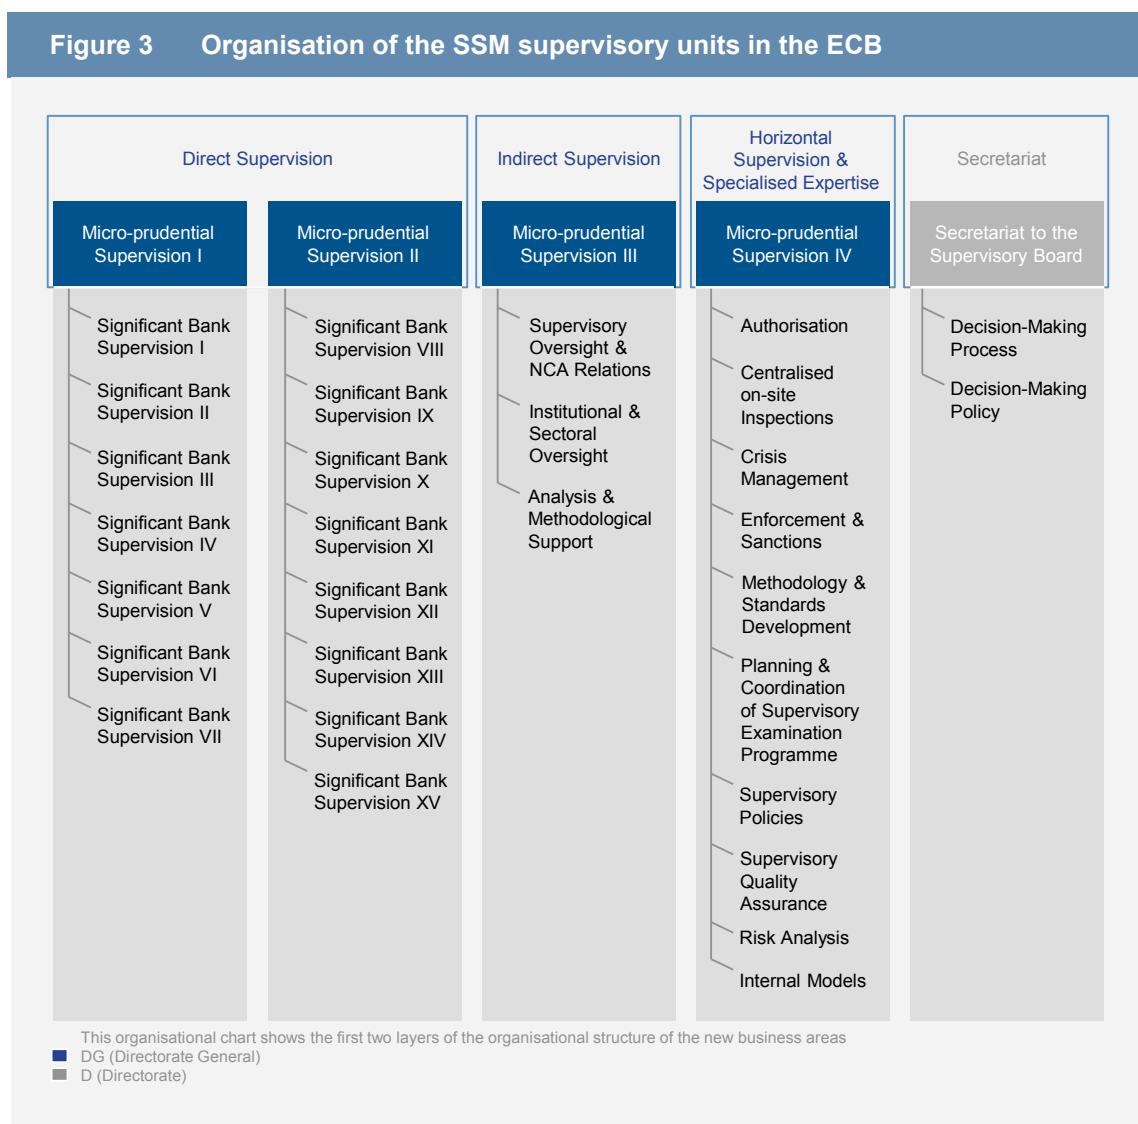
Figure 3 Organisation of the SSM supervisory units in the ECB

Direct Supervision

Micro-prudential Supervision I

Significant Bank Supervision I

Significant Bank Supervision II

Significant Bank Supervision III

Significant Bank Supervision IV

Significant Bank Supervision V

Significant Bank Supervision VI

Significant Bank Supervision VII

Micro-prudential Supervision II

Significant Bank Supervision VIII

Significant Bank Supervision IX

Significant Bank Supervision X

Significant Bank Supervision XI

Significant Bank Supervision XII

Significant Bank Supervision XIII

Significant Bank Supervision XIV

Significant Bank Supervision XV

Indirect Supervision

Micro-prudential Supervision III

Supervisory Oversight & NCA Relations

Institutional & Sectoral Oversight

Analysis & Methodological Support

Horizontal Supervision & Specialised Expertise

Micro-prudential Supervision IV

Authorisation

Centralised on-site Inspections

Crisis Management

Enforcement & Sanctions

Methodology & Standards Development

Planning & Coordination of Supervisory Examination Programme

Supervisory Policies

Supervisory Quality Assurance

Risk Analysis

Internal Models

Secretariat

Secretariat to the Supervisory Board

Decision-Making Process

Decision-Making Policy

This organisational chart shows the first two layers of the organisational structure of the new business areas
DG (Directorate General)
D (Directorate)